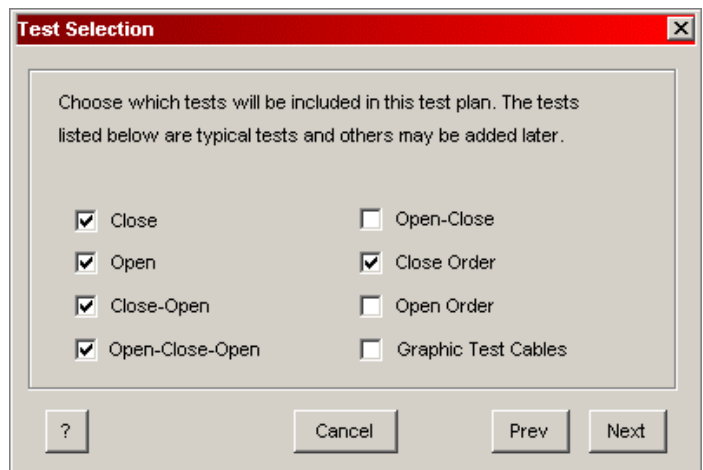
Test Selection

Choose which tests will be included in this test plan. The tests listed below are typical tests and others may be added later.

Close
Open
Close-Open
Open-Close-Open

Open-Close
Close Order
Open Order
Graphic Test Cables

?
Cancel
Prev
Next